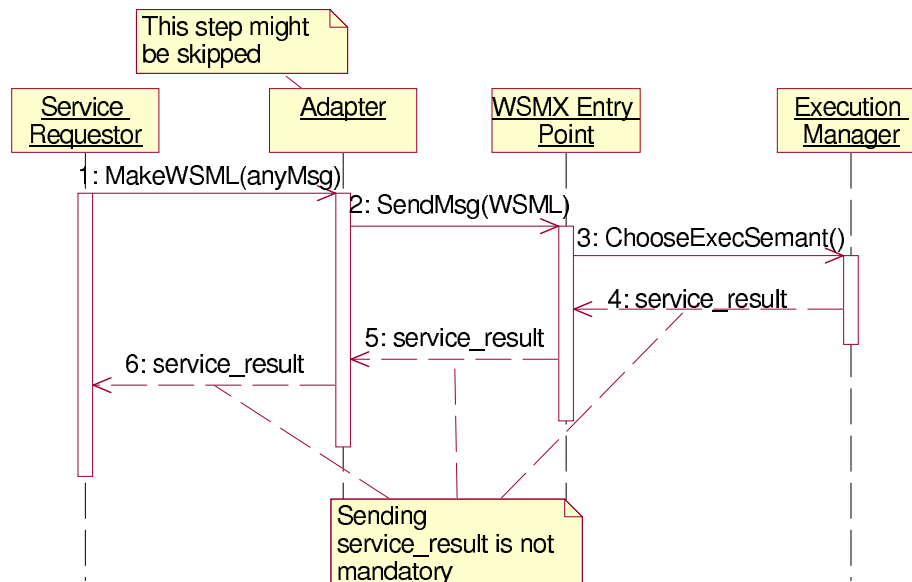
This step might be skipped

Service Requestor

Adapter

WSMX Entry Point

Execution Manager

1: MakeWSML(anyMsg)

2: SendMsg(WSML)

3: ChooseExecSemant()

4: service_result

5: service_result

6: service_result

Sending service_result is not mandatory